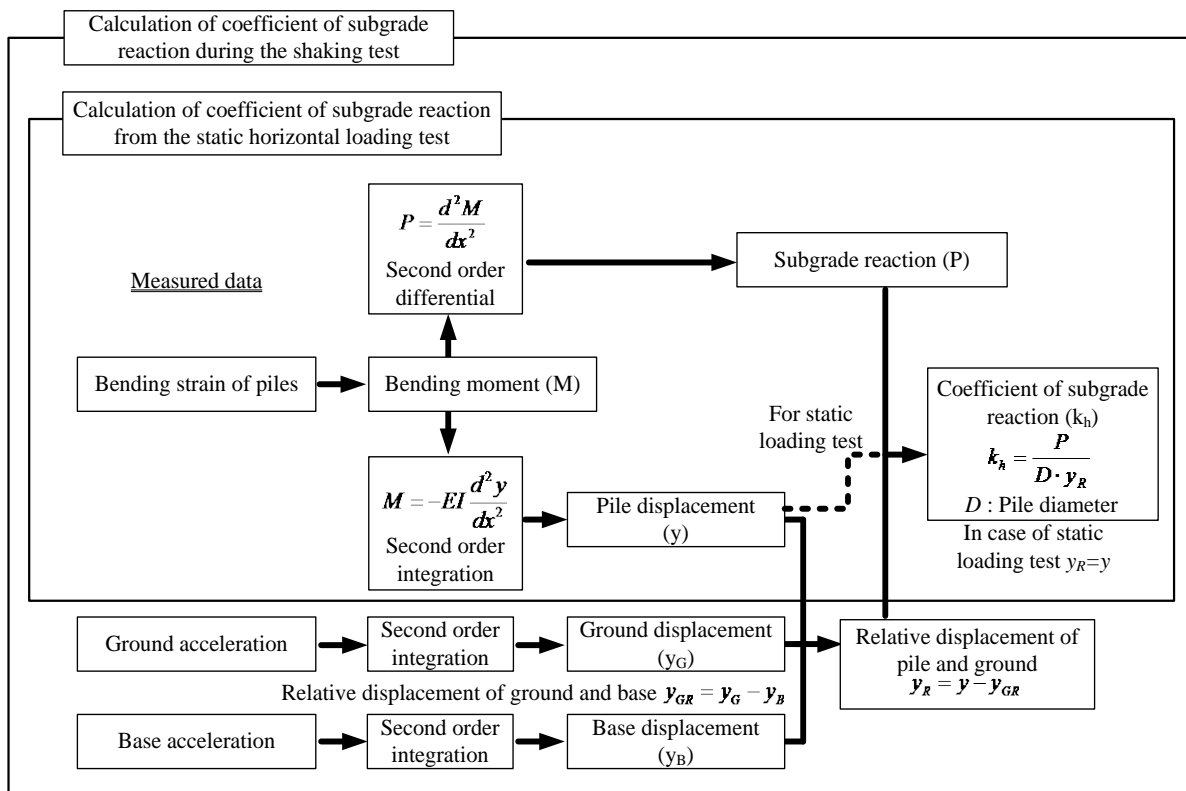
Calculation of coefficient of subgrade reaction during the shaking test

Calculation of coefficient of subgrade reaction from the static horizontal loading test

$P = \frac{d^2M}{dx^2}$
Second order differential

Subgrade reaction (P)

Measured data

Bending strain of piles

Bending moment (M)

For static loading test

Coefficient of subgrade reaction ($k_h$)
$k_h = \frac{P}{D \cdot y_R}$
$D$ : Pile diameter

In case of static loading test $y_R = y$

$M = -EI\frac{d^2y}{dx^2}$
Second order integration

Pile displacement (y)

Ground acceleration

Second order integration

Ground displacement ($y_G$)

Relative displacement of pile and ground
$y_R = y - y_{GR}$

Relative displacement of ground and base $y_{GR} = y_G - y_B$

Base acceleration

Second order integration

Base displacement ($y_B$)